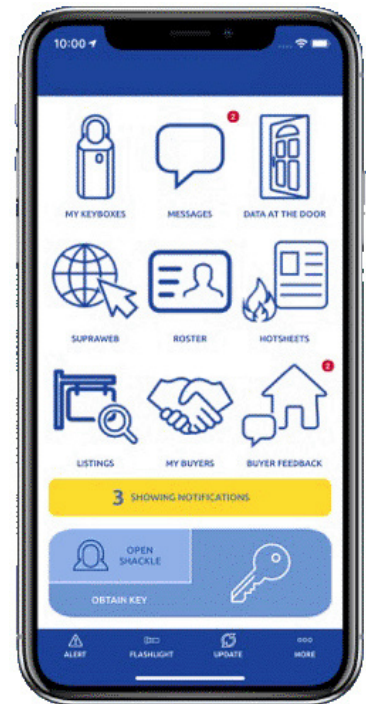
10:00

MY KEYBOXES

2

MESSAGES

DATA AT THE DOOR

SUPRAWEB

ROSTER

HOTSHEETS

LISTINGS

MY BUYERS

2

BUYER FEEDBACK

3 SHOWING NOTIFICATIONS

OPEN SHACKLE

OBTAIN KEY

ALERT

FLASHLIGHT

UPDATE

MORE